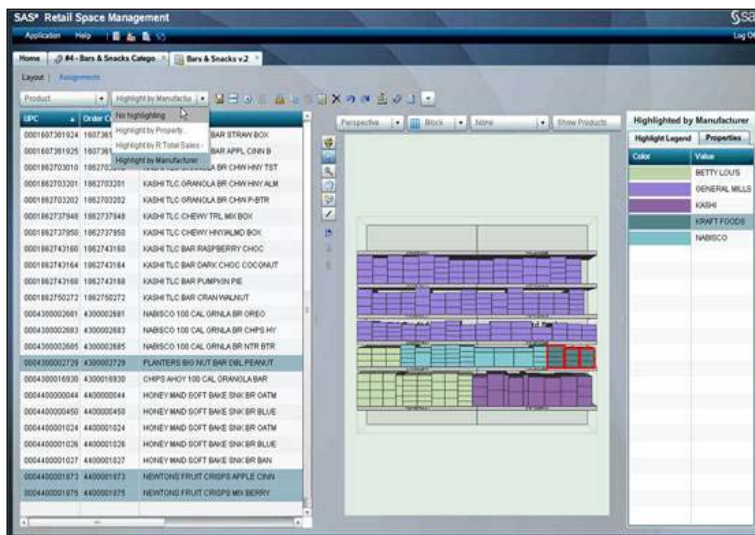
SAS® Retail Space Management

Application Help

Log Of

Home | #4 - Bars & Snacks Catego | Bars & Snacks v.2

Layout | Assignments

Product | Highlight by Manufactu

No highlighting
Highlight by Property...
Highlight by R Total Sales -
Highlight by Manufacturer

| UPC | Order C | |
|---|---|---|
| 0001607361924 | 1607361 | BAR STRAW BOX |
| 0001607361925 | 1607361 | BAR APPL CINN B |
| 0001862703010 | 1862703 | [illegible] BR CHW HNY TST |
| 0001862703201 | 1862703201 | KASHI TLC GRANOLA BR CHW HNY ALM |
| 0001862703202 | 1862703202 | KASHI TLC GRANOLA BR CHW P-BTR |
| 0001862737948 | 1862737948 | KASHI TLC CHEWY TRL MIX BOX |
| 0001862737950 | 1862737950 | KASHI TLC CHEWY HNY&ALMD BOX |
| 0001862743160 | 1862743160 | KASHI TLC BAR RASPBERRY CHOC |
| 0001862743164 | 1862743164 | KASHI TLC BAR DARK CHOC COCONUT |
| 0001862743168 | 1862743168 | KASHI TLC BAR PUMPKIN PIE |
| 0001862750272 | 1862750272 | KASHI TLC BAR CRAN WALNUT |
| 0004300002681 | 4300002681 | NABISCO 100 CAL GRNLA BR OREO |
| 0004300002683 | 4300002683 | NABISCO 100 CAL GRNLA BR CHPS HY |
| 0004300002685 | 4300002685 | NABISCO 100 CAL GRNLA BR NTR BTR |
| 0004300002729 | 4300002729 | PLANTERS BIG NUT BAR DBL PEANUT |
| 0004300016930 | 4300016930 | CHIPS AHOY 100 CAL GRANOLA BAR |
| 0004400000044 | 4400000044 | HONEY MAID SOFT BAKE SNK BR OATM |
| 0004400000450 | 4400000450 | HONEY MAID SOFT BAKE SNK BR BLUE |
| 0004400001024 | 4400001024 | HONEY MAID SOFT BAKE SNK BR OATM |
| 0004400001026 | 4400001026 | HONEY MAID SOFT BAKE SNK BR BLUE |
| 0004400001027 | 4400001027 | HONEY MAID SOFT BAKE SNK BR BAN |
| 0004400001873 | 4400001873 | NEWTONS FRUIT CRISPS APPLE CINN |
| 0004400001875 | 4400001875 | NEWTONS FRUIT CRISPS MIX BERRY |

Perspective | Block | None | Show Products

Highlighted by Manufacturer

Highlight Legend | Properties

| Color | Value |
|---|---|
| | BETTY LOU'S |
| | GENERAL MILLS |
| | KASHI |
| | KRAFT FOODS |
| | NABISCO |